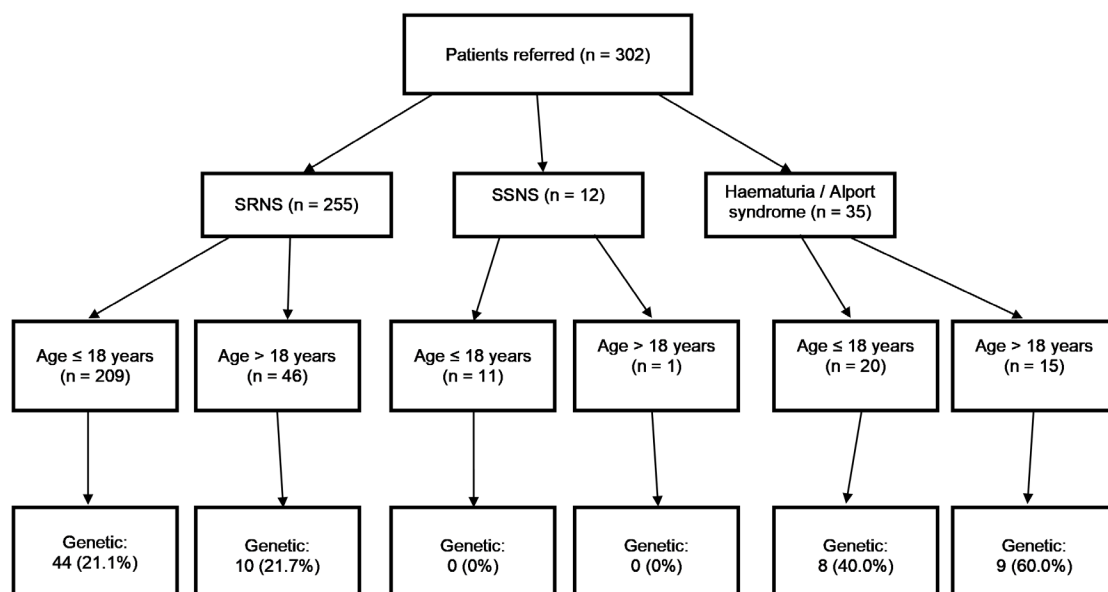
Patients referred (n = 302)

SRNS (n = 255)

SSNS (n = 12)

Haematuria / Alport syndrome (n = 35)

Age ≤ 18 years (n = 209)

Age > 18 years (n = 46)

Age ≤ 18 years (n = 11)

Age > 18 years (n = 1)

Age ≤ 18 years (n = 20)

Age > 18 years (n = 15)

Genetic: 44 (21.1%)

Genetic: 10 (21.7%)

Genetic: 0 (0%)

Genetic: 0 (0%)

Genetic: 8 (40.0%)

Genetic: 9 (60.0%)